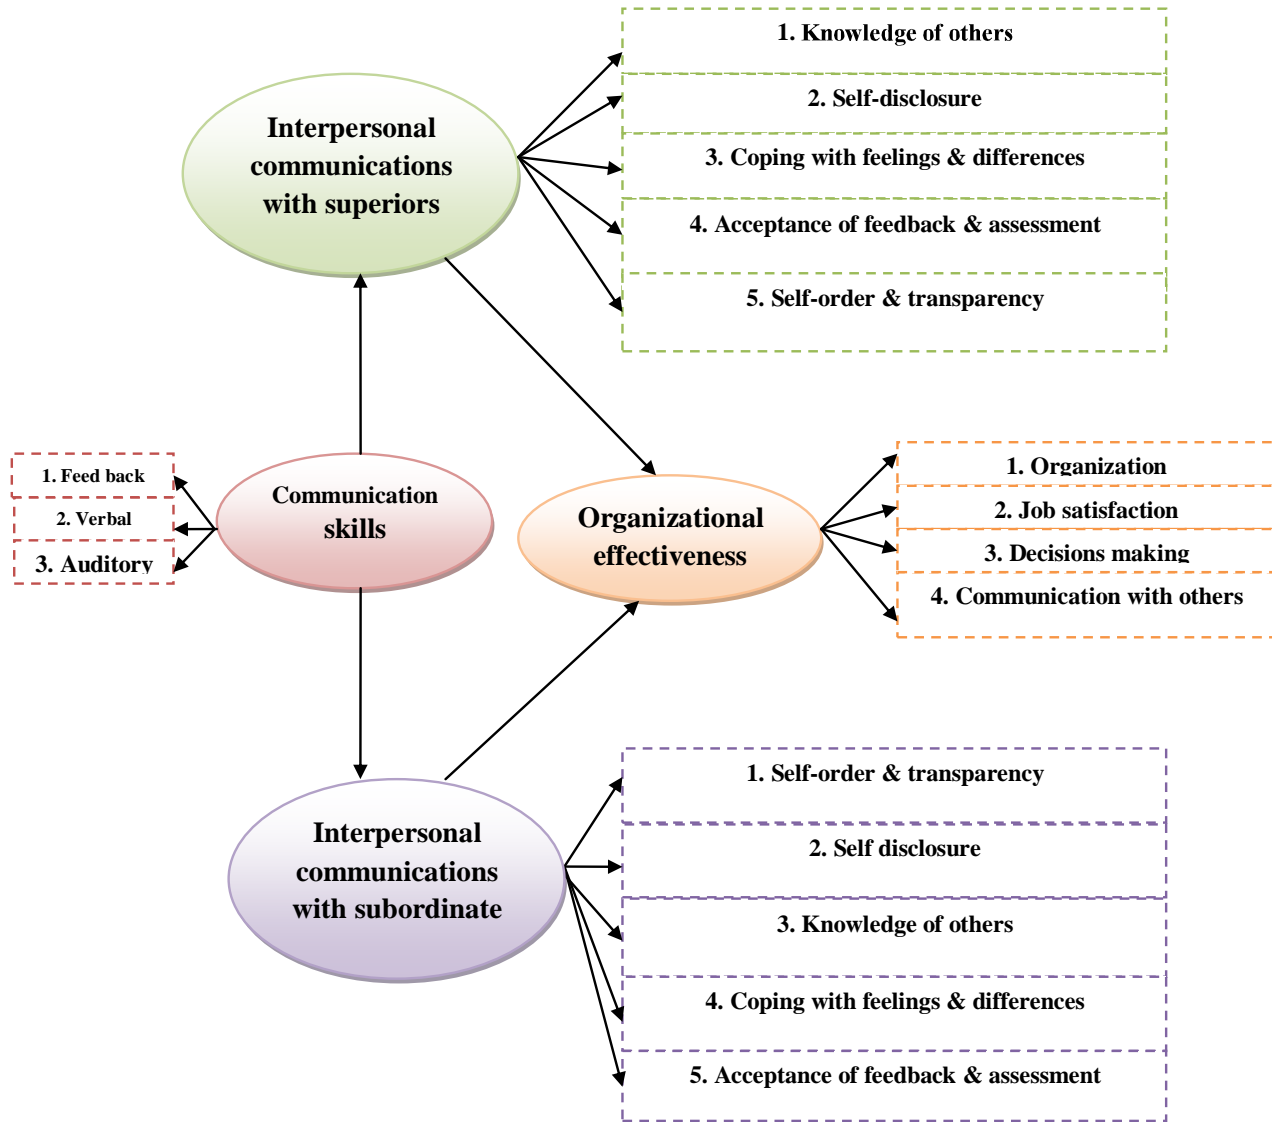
Interpersonal communications with superiors

1. Knowledge of others
2. Self-disclosure
3. Coping with feelings & differences
4. Acceptance of feedback & assessment
5. Self-order & transparency

1. Feed back
2. Verbal
3. Auditory

Communication skills

Organizational effectiveness

1. Organization
2. Job satisfaction
3. Decisions making
4. Communication with others

Interpersonal communications with subordinate

1. Self-order & transparency
2. Self disclosure
3. Knowledge of others
4. Coping with feelings & differences
5. Acceptance of feedback & assessment